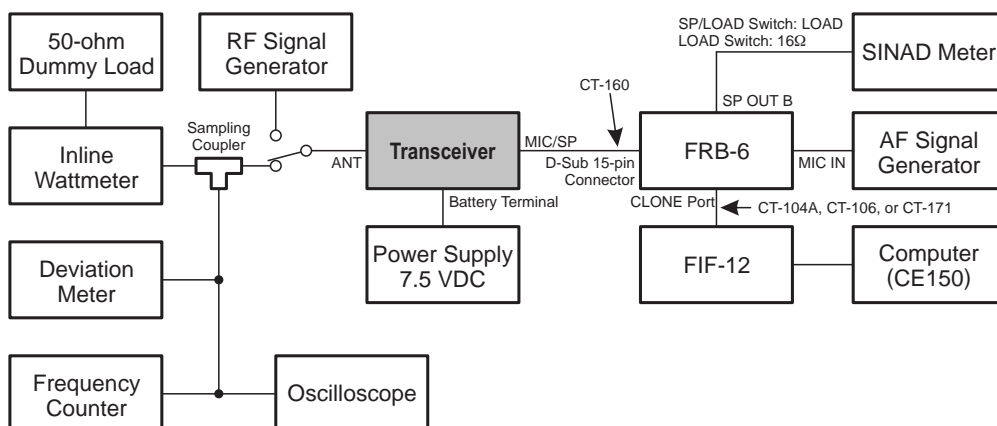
50-ohm Dummy Load

RF Signal Generator

Inline Wattmeter

Sampling Coupler

ANT

Transceiver

MIC/SP

D-Sub 15-pin Connector

CT-160

Battery Terminal

Power Supply 7.5 VDC

SP/LOAD Switch: LOAD
LOAD Switch: 16Ω

SINAD Meter

SP OUT B

FRB-6

MIC IN

AF Signal Generator

CLONE Port

CT-104A, CT-106, or CT-171

FIF-12

Computer (CE150)

Deviation Meter

Frequency Counter

Oscilloscope